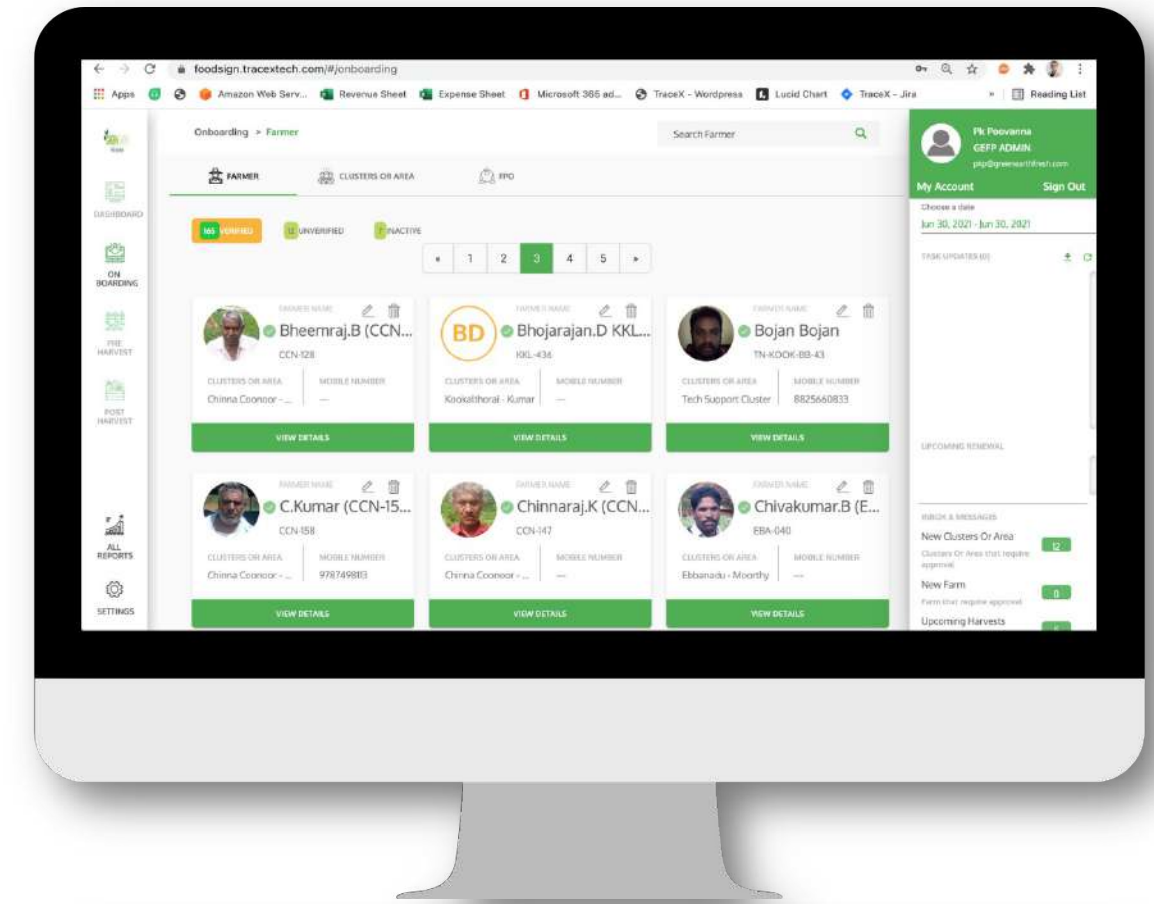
foodsign.tracextech.com/#/onboarding

Apps Amazon Web Serv... Revenue Sheet Expense Sheet Microsoft 365 ad... TraceX - Wordpress Lucid Chart TraceX - Jira » Reading List

DASHBOARD

ON BOARDING

PRE HARVEST

POST HARVEST

ALL REPORTS

SETTINGS

Onboarding > Farmer

Search Farmer

FARMER CLUSTERS OR AREA FPO

165 VERIFIED 12 UNVERIFIED 7 INACTIVE

« 1 2 3 4 5 »

FARMER NAME
Bheemraj.B (CCN...
CCN-128
CLUSTERS OR AREA
Chinna Coonoor - ...
MOBILE NUMBER
—
VIEW DETAILS

FARMER NAME
BD
Bhojarajan.D KKL...
KKL-434
CLUSTERS OR AREA
Kookalthorai - Kumar
MOBILE NUMBER
—
VIEW DETAILS

FARMER NAME
Bojan Bojan
TN-KOOK-BB-43
CLUSTERS OR AREA
Tech Support Cluster
MOBILE NUMBER
8825660833
VIEW DETAILS

FARMER NAME
C.Kumar (CCN-15...
CCN-158
CLUSTERS OR AREA
Chinna Coonoor - ...
MOBILE NUMBER
9787498113
VIEW DETAILS

FARMER NAME
Chinnaraj.K (CCN...
CCN-147
CLUSTERS OR AREA
Chinna Coonoor - ...
MOBILE NUMBER
—
VIEW DETAILS

FARMER NAME
Chivakumar.B (E...
EBA-040
CLUSTERS OR AREA
Ebbanadu - Moorthy
MOBILE NUMBER
—
VIEW DETAILS

Pk Poovanna
GEFP ADMIN
pkp@greenearthfresh.com
My Account Sign Out

Choose a date
Jun 30, 2021 - Jun 30, 2021

TASK UPDATES (0)

UPCOMING RENEWAL

INBOX & MESSAGES
New Clusters Or Area
Clusters Or Area that require approval
12
New Farm
Farm that require approval
0
Upcoming Harvests